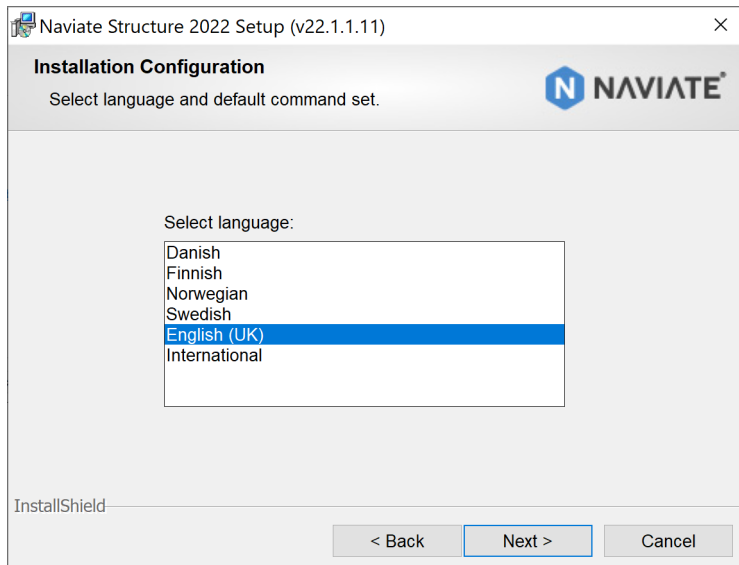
Naviate Structure 2022 Setup (v22.1.1.11)

×

Installation Configuration

Select language and default command set.

N NAVIATE®

Select language:

Danish
Finnish
Norwegian
Swedish
English (UK)
International

InstallShield

< Back

Next >

Cancel